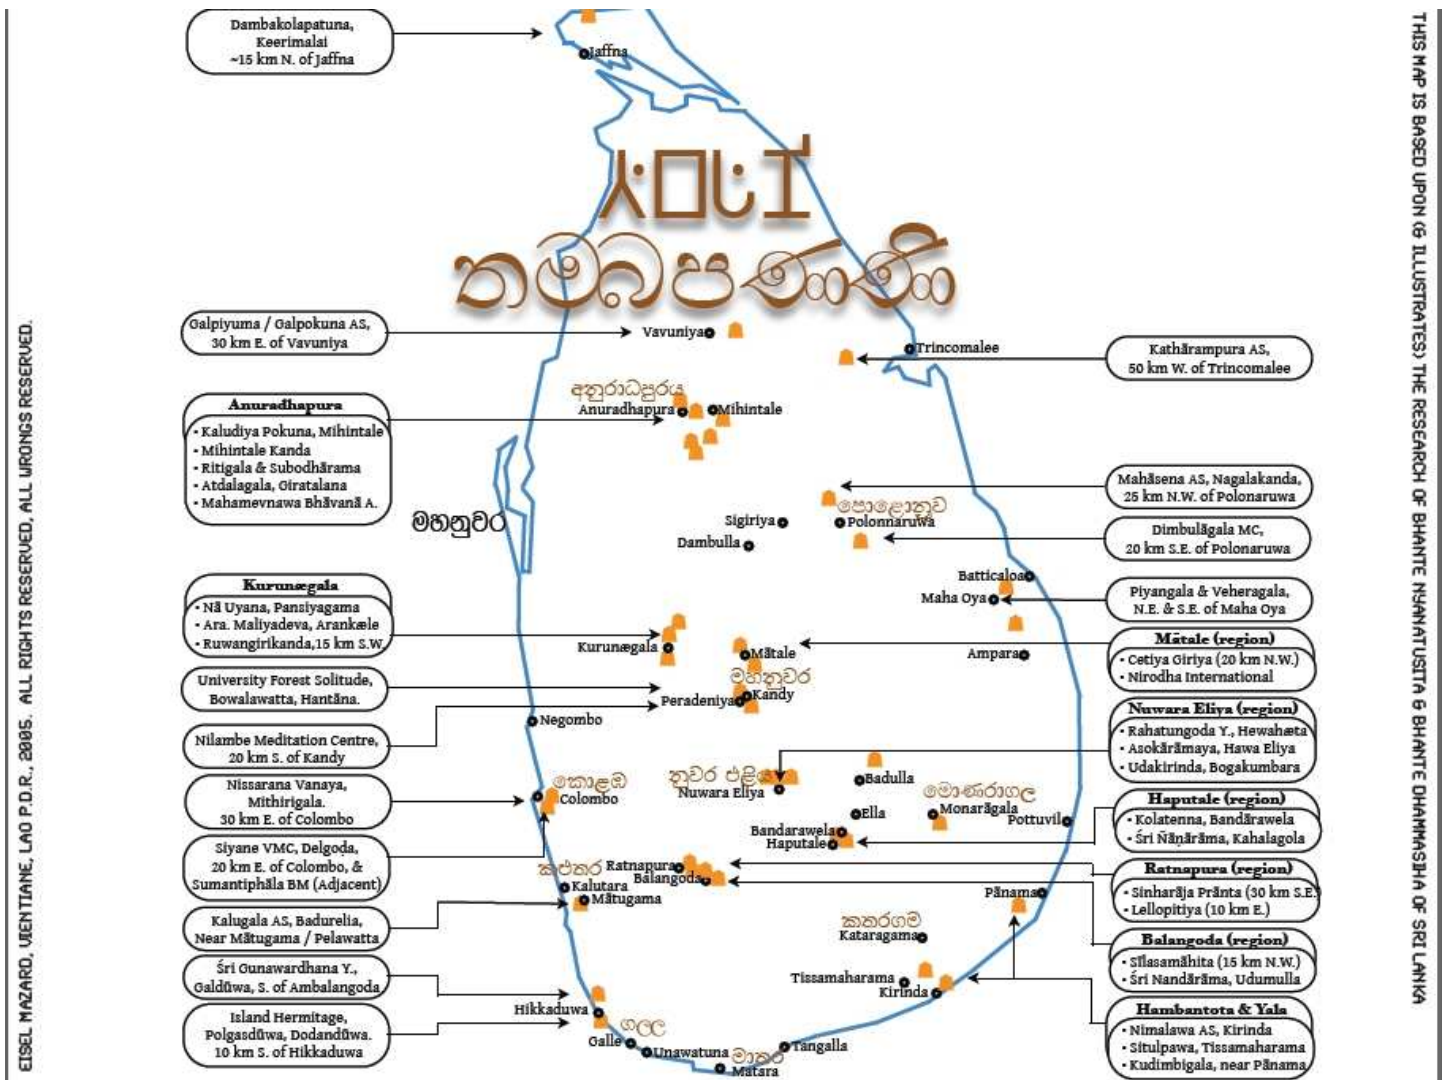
Dambakolapatuna, Keerimalai ~15 km N. of Jaffna

Jaffna

𑀢𑀫𑁆𑀩𑀧𑀡𑀺

தம்பபண்ணி

Galpiyuma / Galpokuna AS, 30 km E. of Vavuniya

Vavuniya

Trincomalee

Kathārampura AS, 50 km W. of Trincomalee

අනුරාධපුරය

Anuradhapura

Mihintale

Anuradhapura
• Kaludiya Pokuna, Mihintale
• Mihintale Kanda
• Ritigala & Subodhārama
• Atdalagala, Giratalana
• Mahamevnawa Bhāvanā A.

Mahāsena AS, Nagalakanda, 25 km N.W. of Polonaruwa

මහනුවර

Sigiriya

පොළොන්නරුව

Polonnaruwa

Dimbulāgala MC, 20 km S.E. of Polonaruwa

Dambulla

Batticaloa

Maha Oya

Piyangala & Veheragala, N.E. & S.E. of Maha Oya

Kurunægala
• Nā Uyana, Pansiyagama
• Ara. Maliyadeva, Arankæle
• Ruwangirikanda, 15 km S.W.

Kurunægala

Mātale

Ampara

Mātale (region)
• Cetiya Giriya (20 km N.W.)
• Nirodha International

University Forest Solitude, Bowalawatta, Hantāna.

මහනුවර

Kandy

Peradeniya

Negombo

Nilambe Meditation Centre, 20 km S. of Kandy

Nuwara Eliya (region)
• Rahatungoda Y., Hewahæta
• Asokārāmaya, Hawa Eliya
• Udakirinda, Bogakumbara

Nissarana Vanaya, Mithirigala. 30 km E. of Colombo

කොළඹ

Colombo

නුවර එළිය

Nuwara Eliya

Badulla

මොණරාගල

Monarāgala

Ella

Pottuvil

Haputale (region)
• Kolatenna, Bandārawela
• Śrī Ñāṇārāma, Kahalagola

Siyane VMC, Delgoda, 20 km E. of Colombo, & Sumantiphāla BM (Adjacent)

Bandarawela

Haputale

කළුතර

Ratnapura

Balangoda

Kalutara

Mātugama

Ratnapura (region)
• Sinharāja Prānta (30 km S.E.)
• Lellopitiya (10 km E.)

Pānama

Kalugala AS, Badurelia, Near Mātugama / Pelawatta

කතරගම

Kataragama

Balangoda (region)
• Sīlasamāhita (15 km N.W.)
• Śrī Nandārāma, Udumulla

Śrī Gunawardhana Y., Galdūwa, S. of Ambalangoda

Tissamaharama

Kirinda

Hambantota & Yala
• Nimalawa AS, Kirinda
• Situlpawa, Tissamaharama
• Kudimbigala, near Pānama

Island Hermitage, Polgasdūwa, Dodandūwa. 10 km S. of Hikkaduwa

Hikkaduwa

ගාල්ල

Galle

Unawatuna

මාතර

Matara

Tangalla

EISEL MAZARD, VIENTIANE, LAO P.D.R., 2005. ALL RIGHTS RESERVED, ALL WRONGS RESERVED.

THIS MAP IS BASED UPON (& ILLUSTRATES) THE RESEARCH OF BHANTE NYANATUSITA & BHANTE DHAMMASIHA OF SRI LANKA